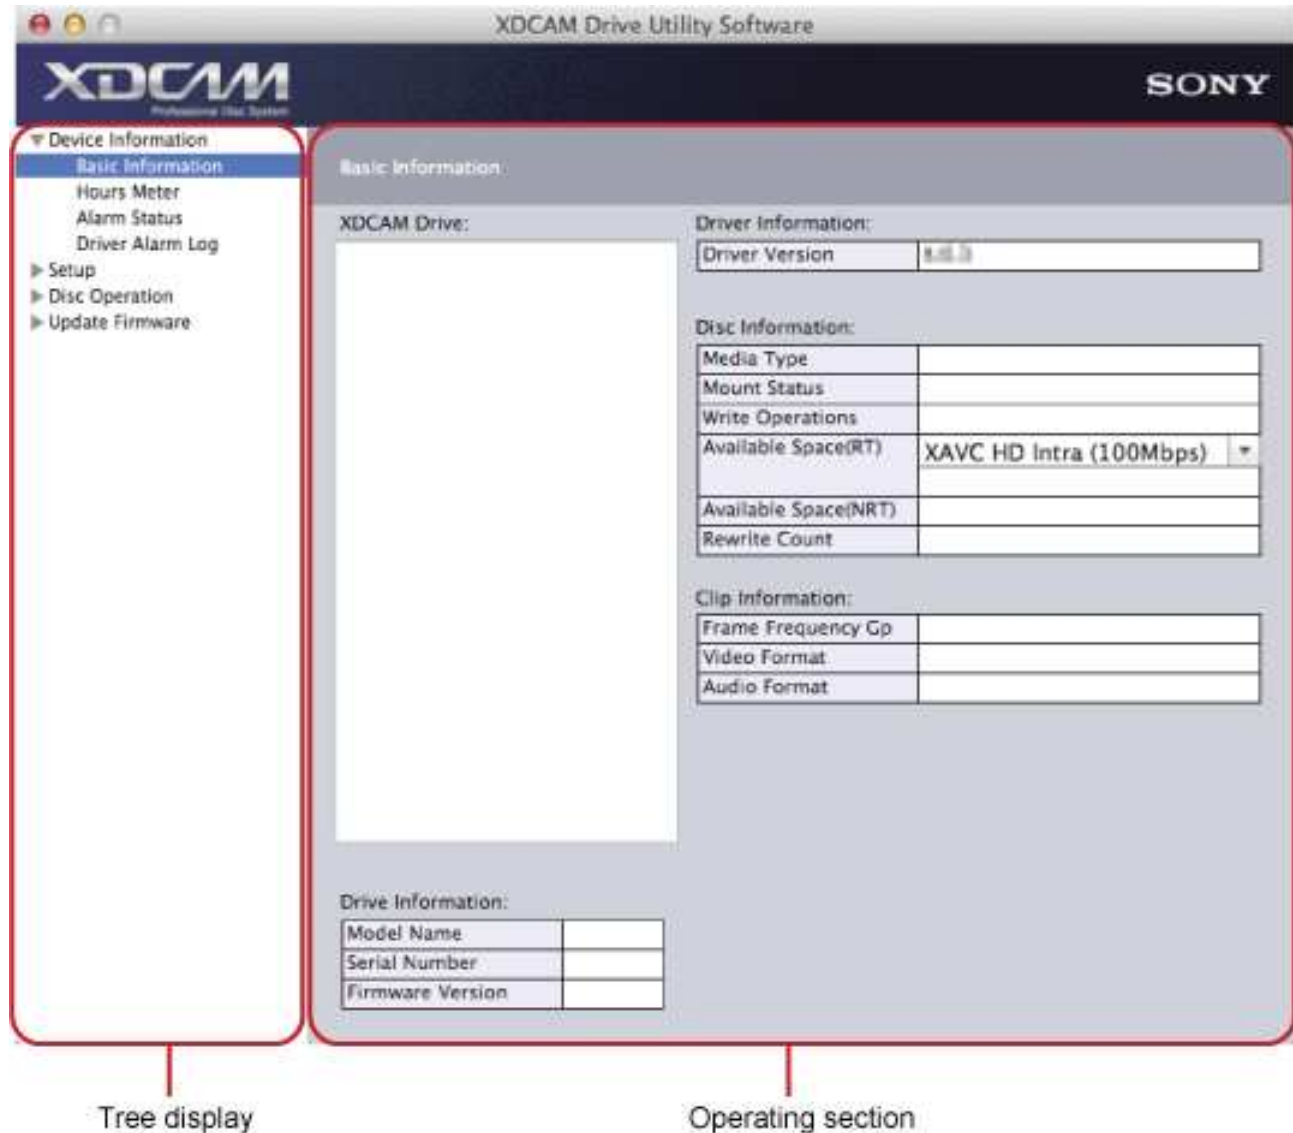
XDCAM Drive Utility Software

XDCAM
Professional Disc System

SONY

Device Information
Basic Information
Hours Meter
Alarm Status
Driver Alarm Log
Setup
Disc Operation
Update Firmware

Basic Information

XDCAM Drive:

Driver Information:

| Driver Version | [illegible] |
|---|---|

Disc Information:

| Media Type | |
|---|---|
| Mount Status | |
| Write Operations | |
| Available Space(RT) | XAVC HD Intra (100Mbps) |
| Available Space(NRT) | |
| Rewrite Count | |

Clip Information:

| Frame Frequency Gp | |
|---|---|
| Video Format | |
| Audio Format | |

Drive Information:

| Model Name | |
|---|---|
| Serial Number | |
| Firmware Version | |

Tree display

Operating section